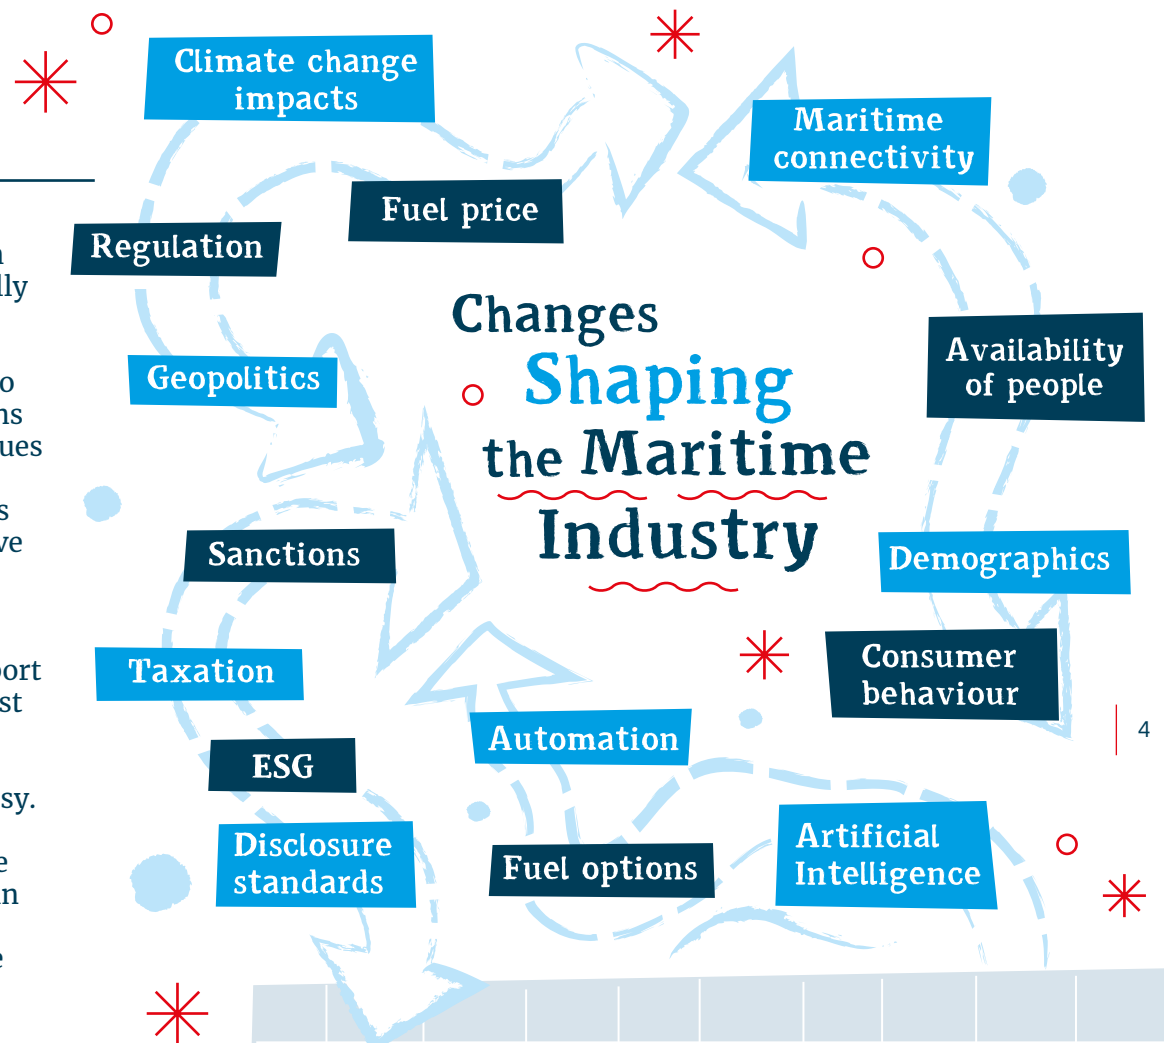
Changes Shaping the Maritime Industry

Climate change impacts

Fuel price

Maritime connectivity

Regulation

Geopolitics

Availability of people

Demographics

Sanctions

Consumer behaviour

Taxation

Automation

ESG

Disclosure standards

Fuel options

Artificial Intelligence

4

n
lly
o
ns
ues
s
ve
ort
st
sy.
e
n
e